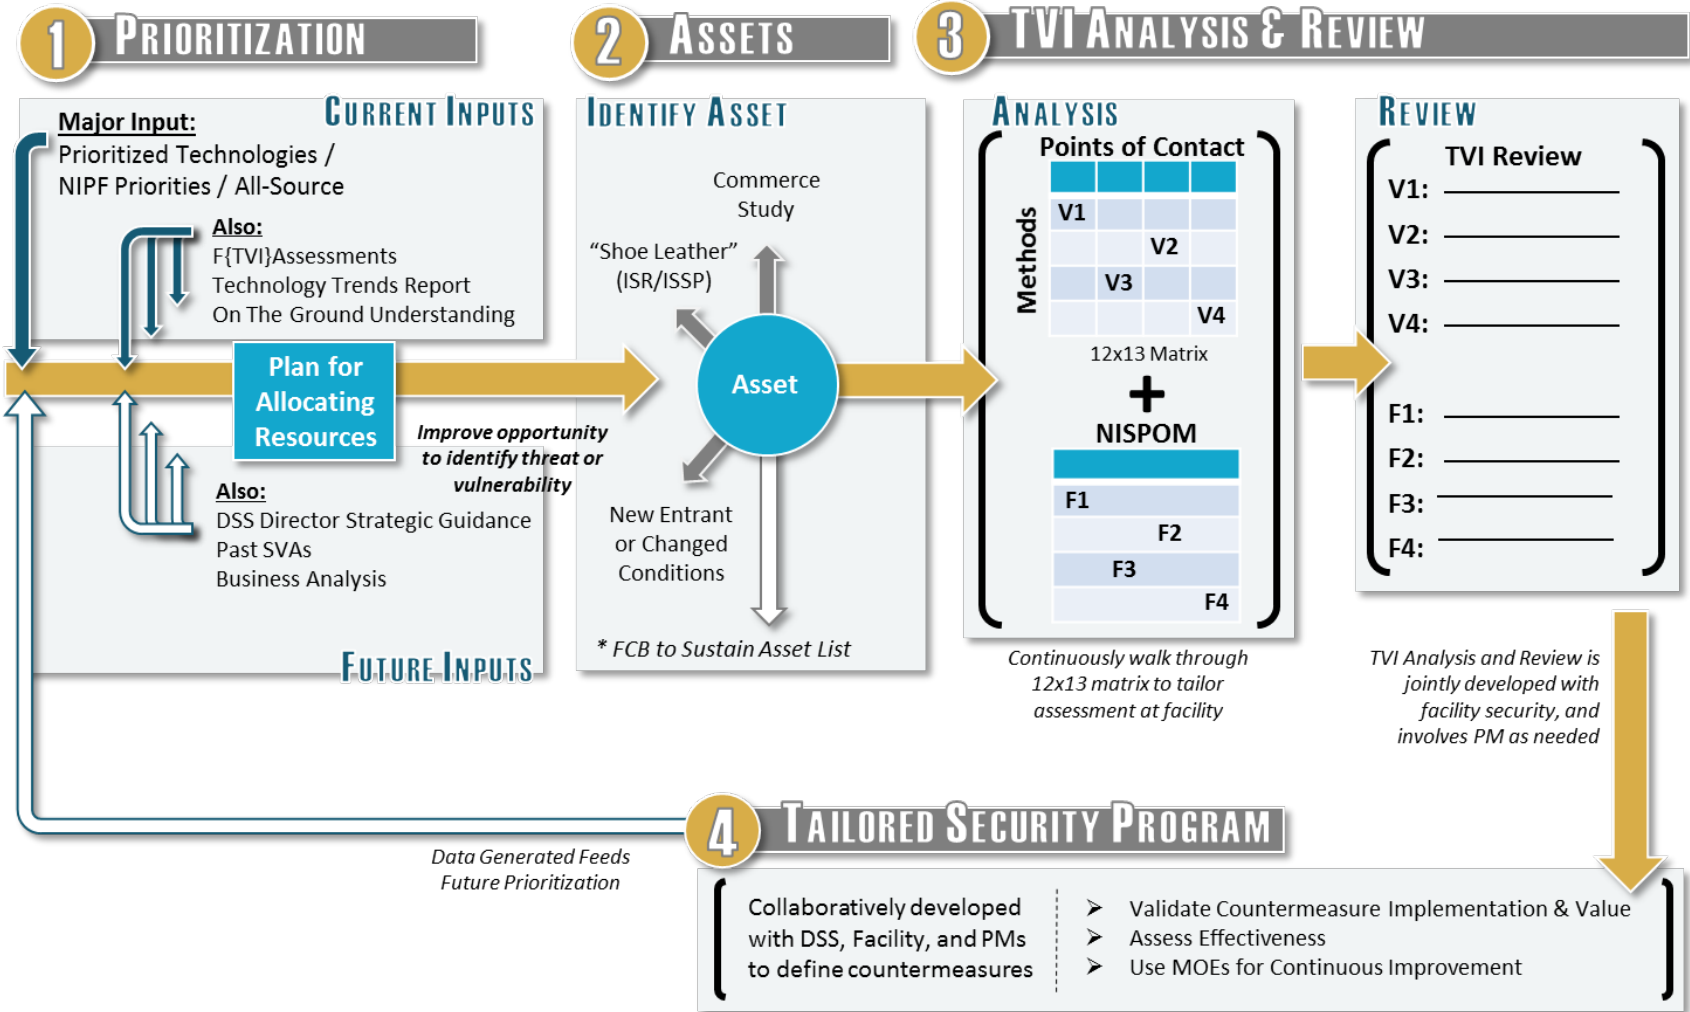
1 PRIORITIZATION

2 ASSETS

3 TVI ANALYSIS & REVIEW

CURRENT INPUTS

Major Input:
Prioritized Technologies /
NIPF Priorities / All-Source

Also:
F{TVI}Assessments
Technology Trends Report
On The Ground Understanding

Plan for Allocating Resources

Improve opportunity to identify threat or vulnerability

Also:
DSS Director Strategic Guidance
Past SVAs
Business Analysis

FUTURE INPUTS

IDENTIFY ASSET

Commerce Study

"Shoe Leather" (ISR/ISSP)

Asset

New Entrant or Changed Conditions

* FCB to Sustain Asset List

ANALYSIS

Points of Contact

Methods

| | | | |
|---|---|---|---|
| V1 | | | |
| | | V2 | |
| | V3 | | |
| | | | V4 |

12x13 Matrix

+

NISPOM

| |
|---|
| F1 |
| F2 |
| F3 |
| F4 |

Continuously walk through 12x13 matrix to tailor assessment at facility

REVIEW

TVI Review
V1:
V2:
V3:
V4:

F1:
F2:
F3:
F4:

TVI Analysis and Review is jointly developed with facility security, and involves PM as needed

4 TAILORED SECURITY PROGRAM

Data Generated Feeds Future Prioritization

Collaboratively developed with DSS, Facility, and PMs to define countermeasures

➤ Validate Countermeasure Implementation & Value
➤ Assess Effectiveness
➤ Use MOEs for Continuous Improvement